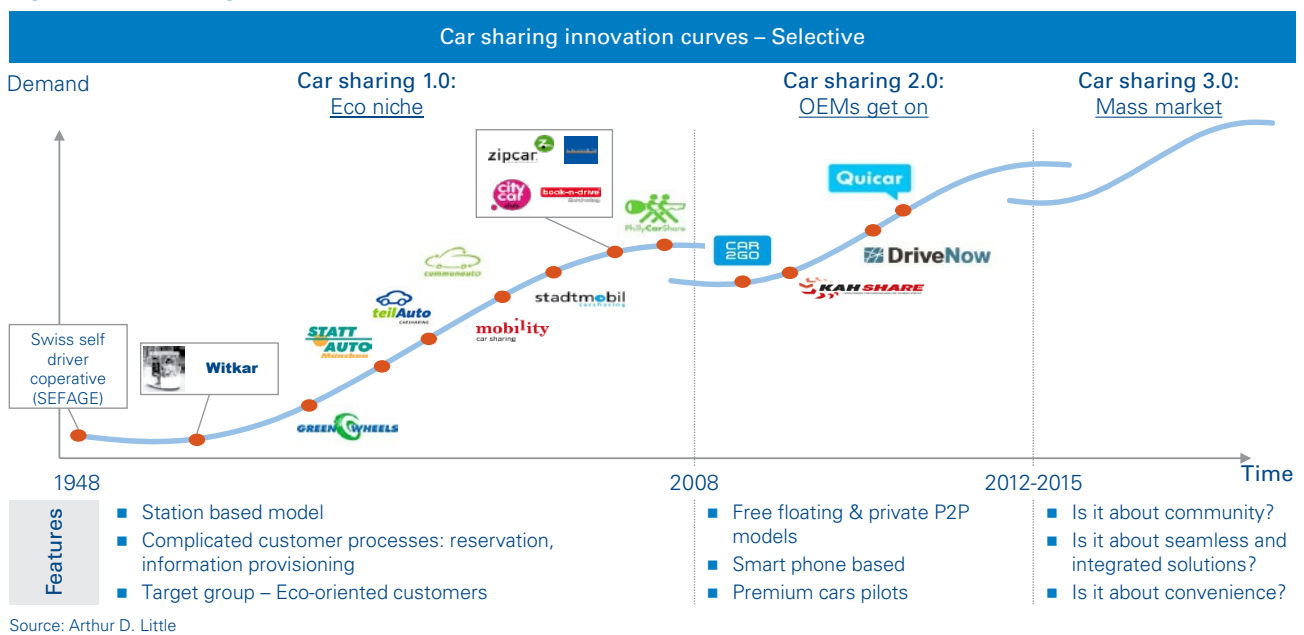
Car sharing innovation curves – Selective

Demand

Car sharing 1.0:
Eco niche

Car sharing 2.0:
OEMs get on

Car sharing 3.0:
Mass market

zipcar

city car

book-n-drive

PhillyCarShare

communauto

teilAuto

stadtmobil

mobility
car sharing

STATT AUTO München

CAR 2GO

Quicar

DriveNow

KAH SHARE

Swiss self driver coperative (SEFAGE)

Witkar

GREENWHEELS

1948

2008

2012-2015

Time

Features

■ Station based model
■ Complicated customer processes: reservation, information provisioning
■ Target group – Eco-oriented customers

■ Free floating & private P2P models
■ Smart phone based
■ Premium cars pilots

■ Is it about community?
■ Is it about seamless and integrated solutions?
■ Is it about convenience?

Source: Arthur D. Little